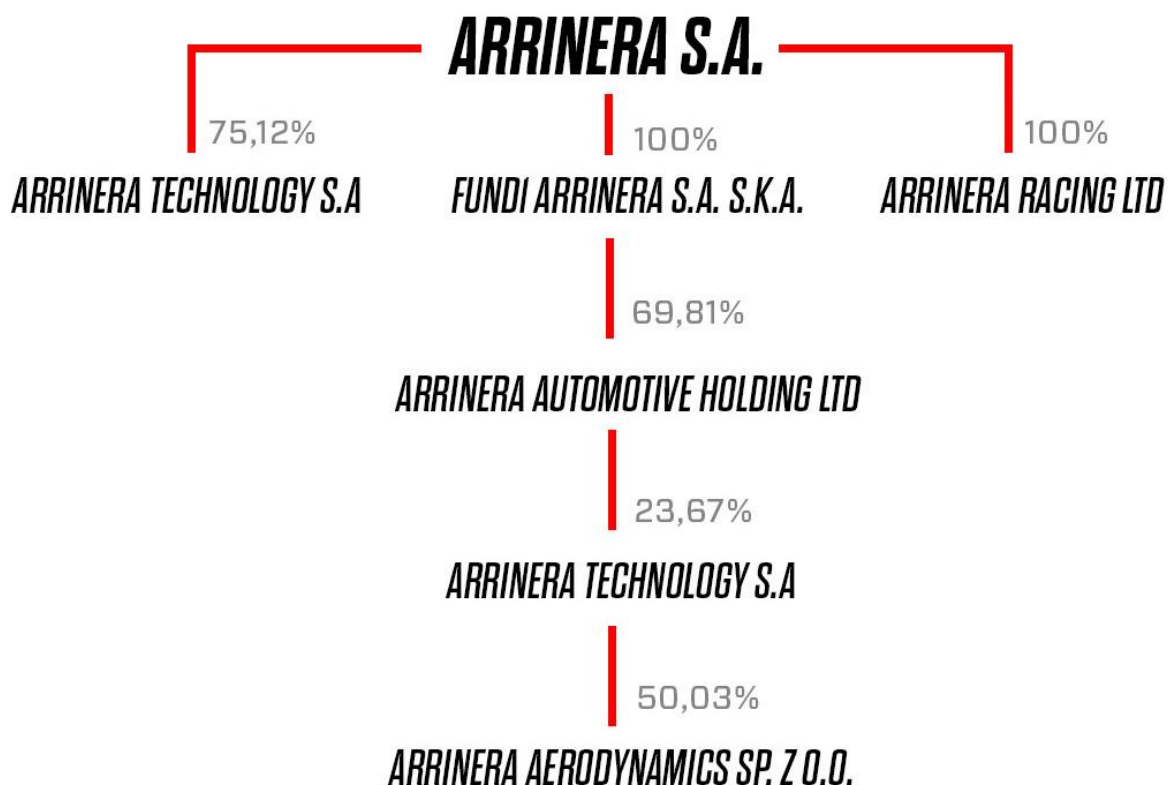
ARRINERA S.A.

75,12%

ARRINERA TECHNOLOGY S.A

100%

FUNDI ARRINERA S.A. S.K.A.

100%

ARRINERA RACING LTD

69,81%

ARRINERA AUTOMOTIVE HOLDING LTD

23,67%

ARRINERA TECHNOLOGY S.A

50,03%

ARRINERA AERODYNAMICS SP. Z O.O.